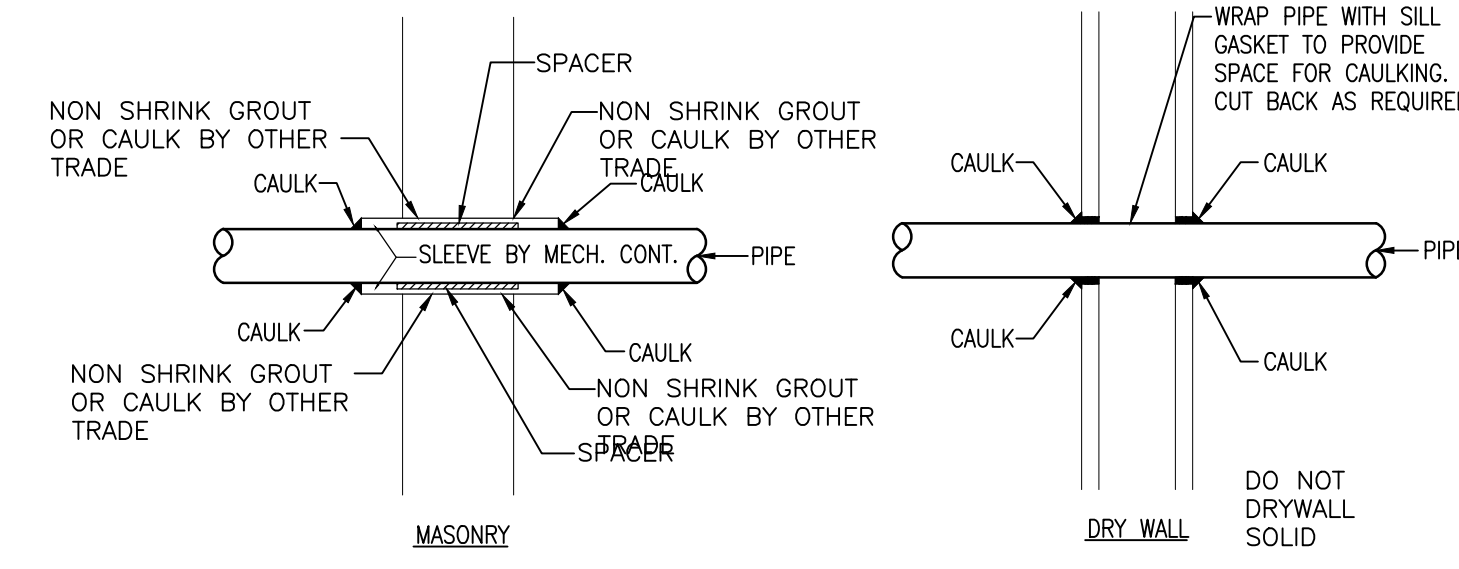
SPACER

NON SHRINK GROUT OR CAULK BY OTHER TRADE

NON SHRINK GROUT OR CAULK BY OTHER TRADE

CAULK

CAULK

SLEEVE BY MECH. CONT.

PIPE

CAULK

CAULK

NON SHRINK GROUT OR CAULK BY OTHER TRADE

NON SHRINK GROUT OR CAULK BY OTHER TRADE

SPACER

MASONRY

WRAP PIPE WITH SILL GASKET TO PROVIDE SPACE FOR CAULKING. CUT BACK AS REQUIRE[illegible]

CAULK

CAULK

PIP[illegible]

CAULK

CAULK

DO NOT DRYWALL SOLID

DRY WALL